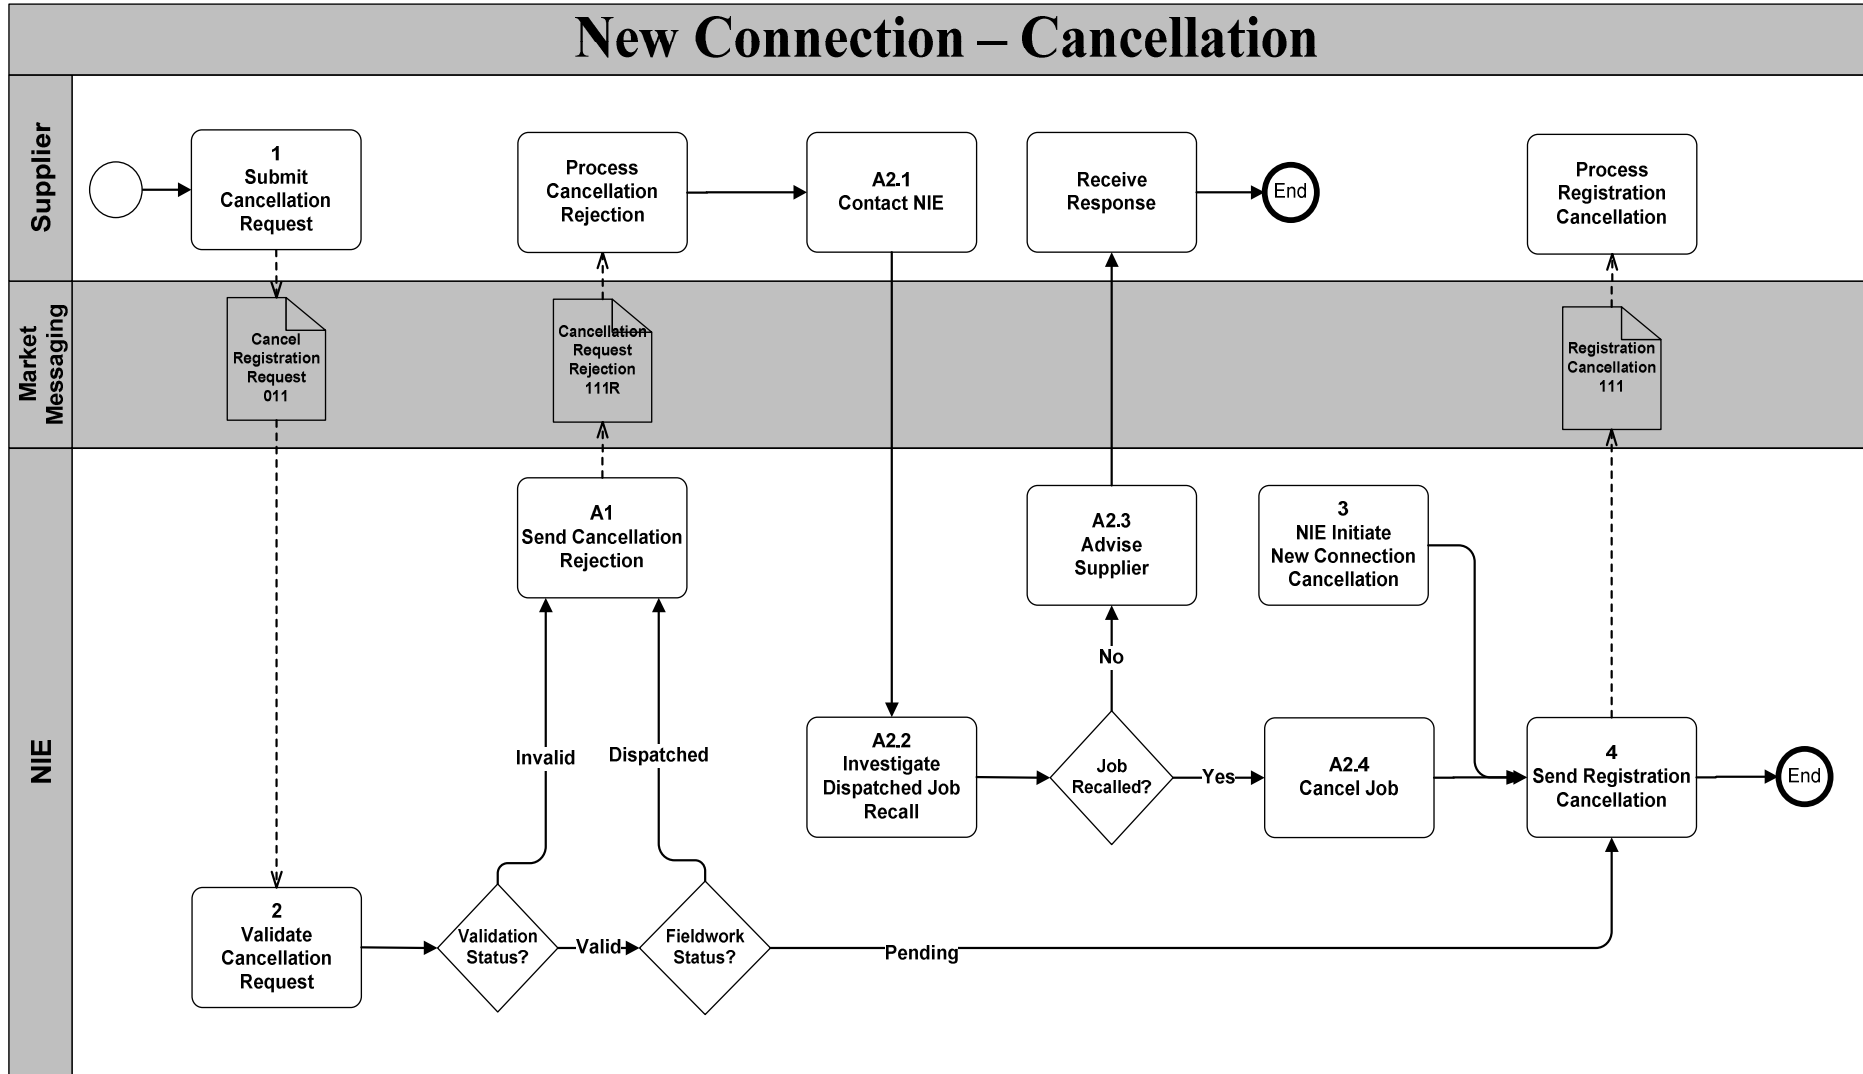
New Connection – Cancellation

Supplier

1
Submit Cancellation Request

Process Cancellation Rejection

A2.1
Contact NIE

Receive Response

End

Process Registration Cancellation

Market Messaging

Cancel Registration Request 011

Cancellation Request Rejection 111R

Registration Cancellation 111

NIE

A1
Send Cancellation Rejection

A2.3
Advise Supplier

3
NIE Initiate New Connection Cancellation

No

Invalid

Dispatched

A2.2
Investigate Dispatched Job Recall

Job Recalled?

Yes

A2.4
Cancel Job

4
Send Registration Cancellation

End

2
Validate Cancellation Request

Validation Status?

Valid

Fieldwork Status?

Pending